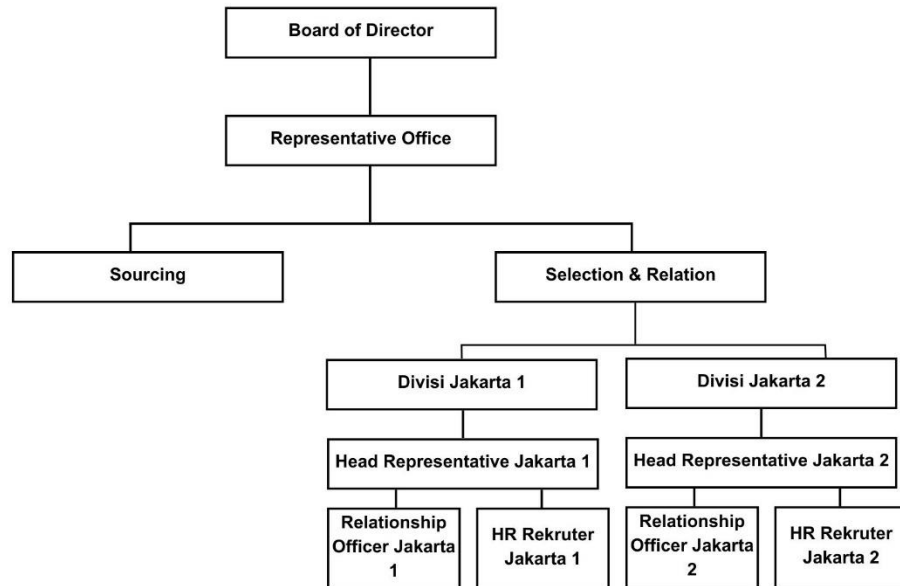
Board of Director

Representative Office

Sourcing

Selection & Relation

Divisi Jakarta 1

Divisi Jakarta 2

Head Representative Jakarta 1

Head Representative Jakarta 2

Relationship Officer Jakarta 1

HR Rekruter Jakarta 1

Relationship Officer Jakarta 2

HR Rekruter Jakarta 2